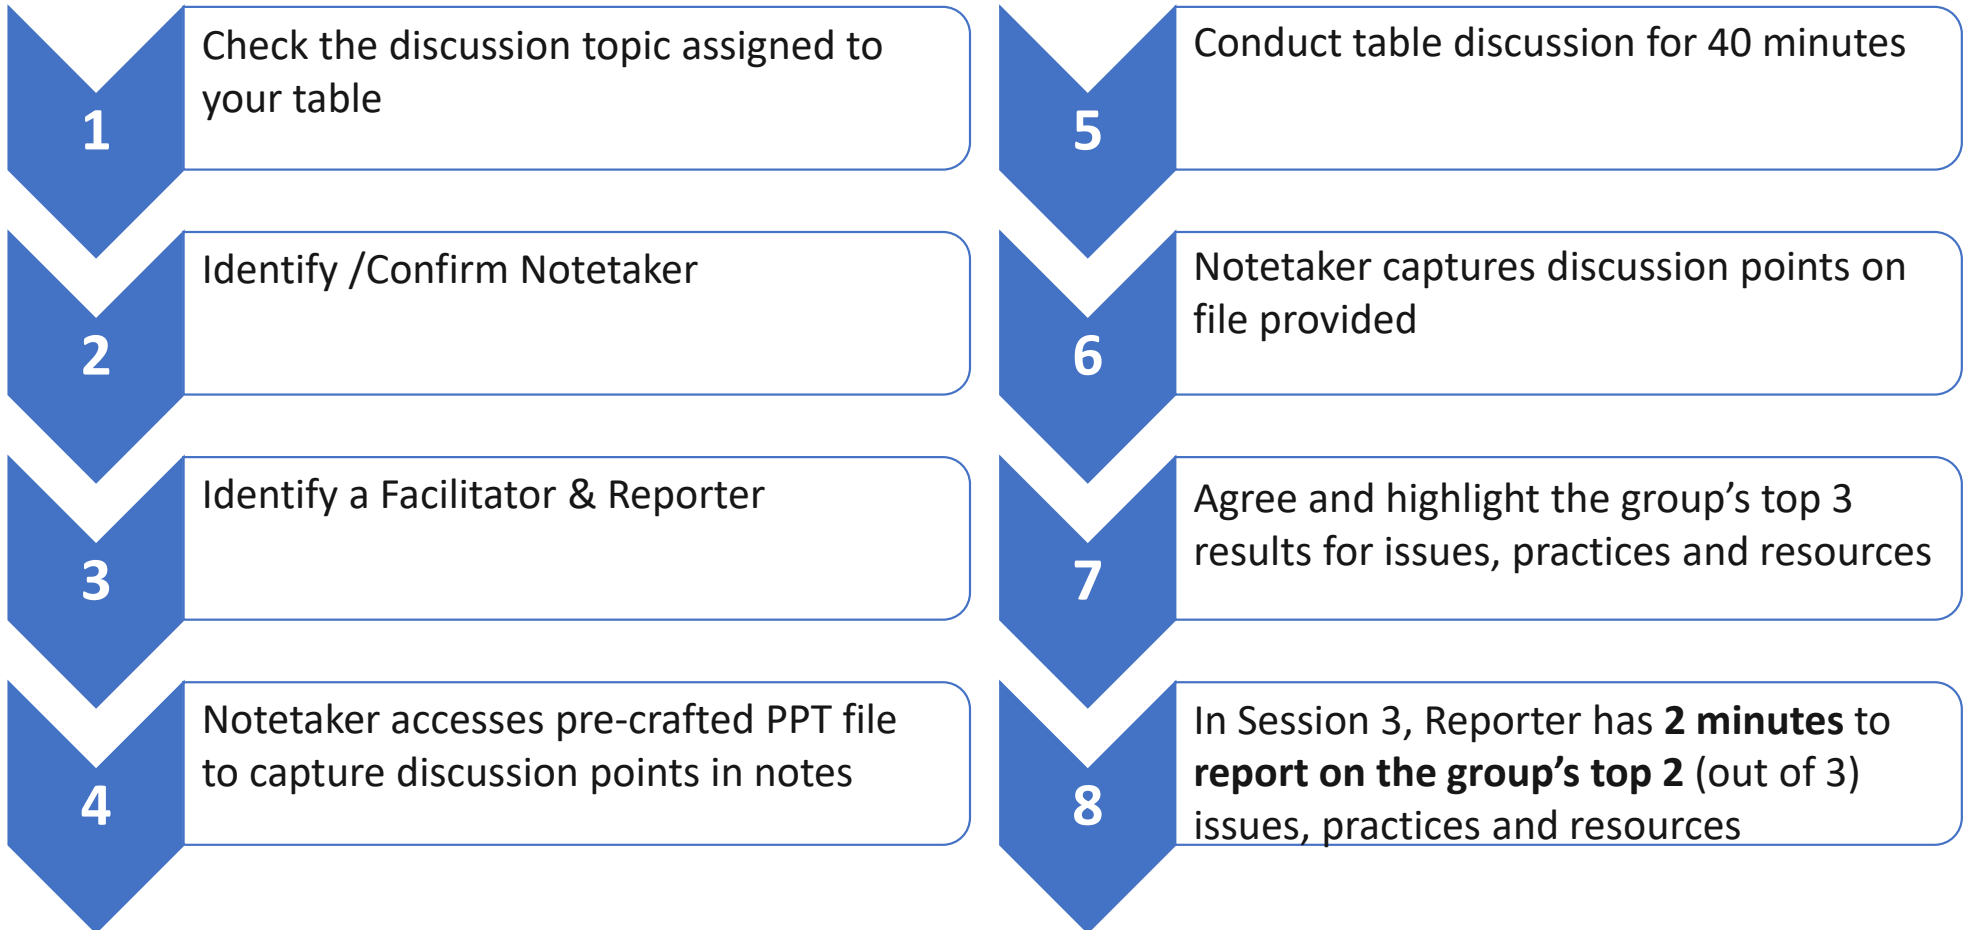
1
Check the discussion topic assigned to your table

2
Identify /Confirm Notetaker

3
Identify a Facilitator & Reporter

4
Notetaker accesses pre-crafted PPT file to capture discussion points in notes

5
Conduct table discussion for 40 minutes

6
Notetaker captures discussion points on file provided

7
Agree and highlight the group's top 3 results for issues, practices and resources

8
In Session 3, Reporter has **2 minutes** to **report on the group's top 2** (out of 3) issues, practices and resources